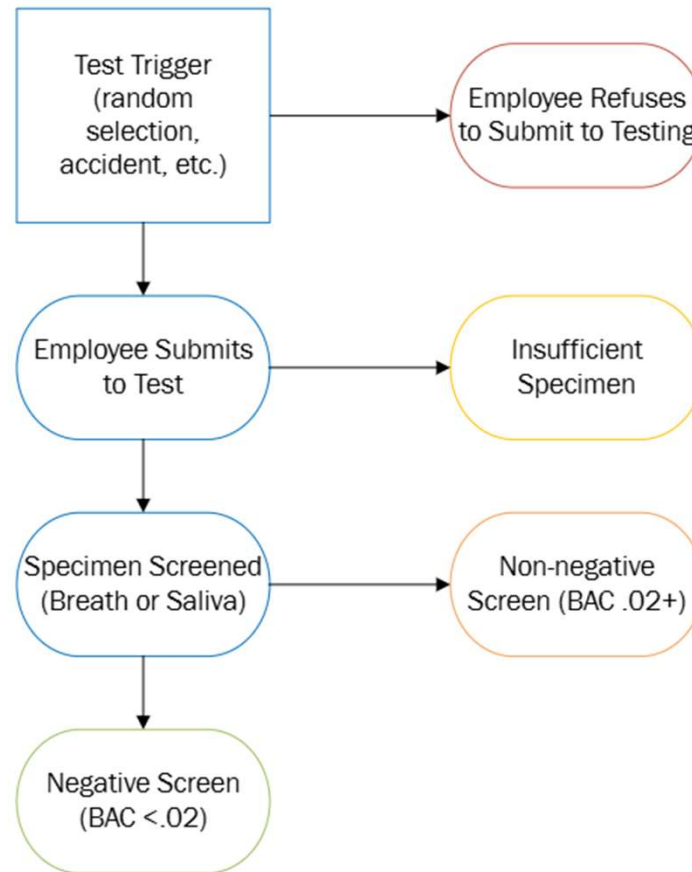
Test Trigger (random selection, accident, etc.)

Employee Refuses to Submit to Testing

Employee Submits to Test

Insufficient Specimen

Specimen Screened (Breath or Saliva)

Non-negative Screen (BAC .02+)

Negative Screen (BAC <.02)